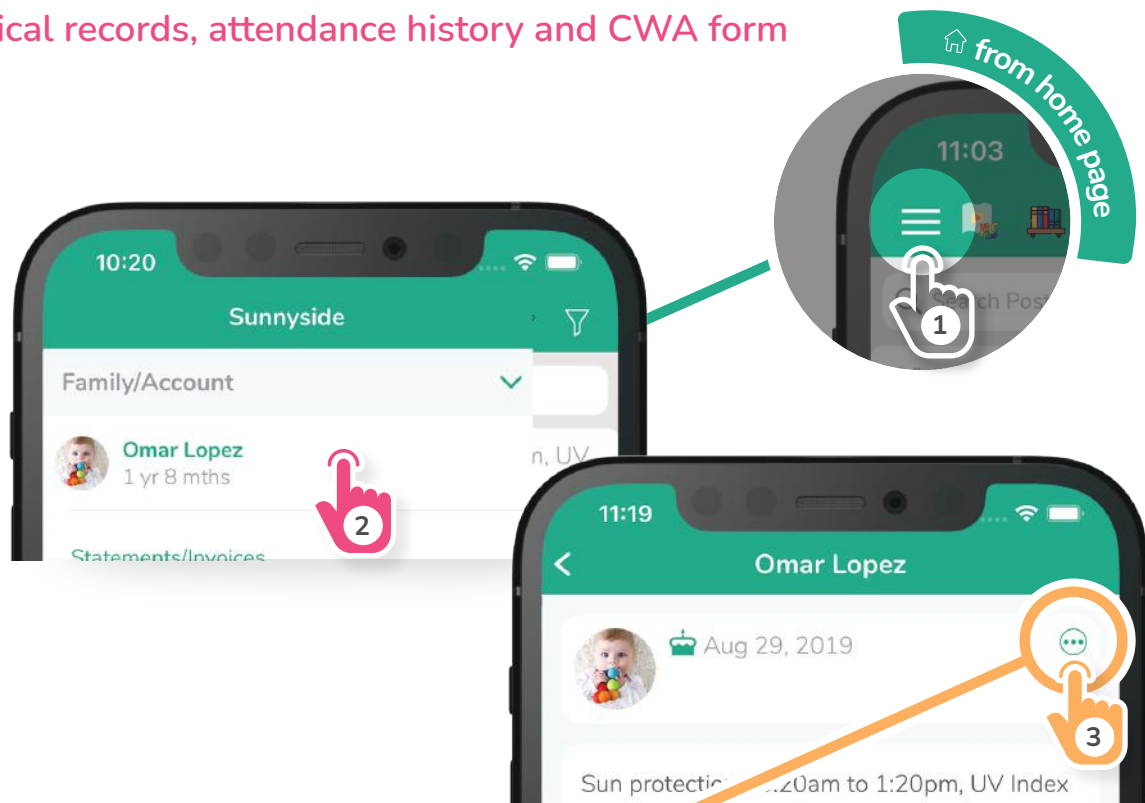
ical records, attendance history and CWA form

from home page

11:03

Search Post

1

10:20

Sunnyside

Family/Account

Omar Lopez
1 yr 8 mths

n, UV

2

Statements/Invoices

11:19

Omar Lopez

Aug 29, 2019

3

Sun protectic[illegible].20am to 1:20pm, UV Index